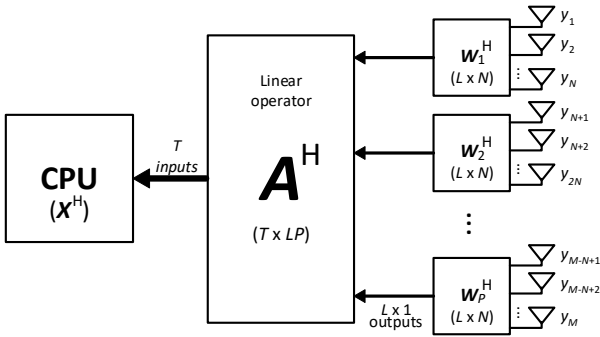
CPU
($\boldsymbol{X}^{\mathrm{H}}$)

$T$
inputs

Linear operator

$\boldsymbol{A}^{\mathrm{H}}$

($T$ x $LP$)

$\boldsymbol{w}_1^{\mathrm{H}}$
($L$ x $N$)

$y_1$
$y_2$
⋮
$y_N$

$\boldsymbol{w}_2^{\mathrm{H}}$
($L$ x $N$)

$y_{N+1}$
$y_{N+2}$
⋮
$y_{2N}$

⋮

$\boldsymbol{w}_P^{\mathrm{H}}$
($L$ x $N$)

$y_{M-N+1}$
$y_{M-N+2}$
⋮
$y_M$

$L$ x 1
outputs